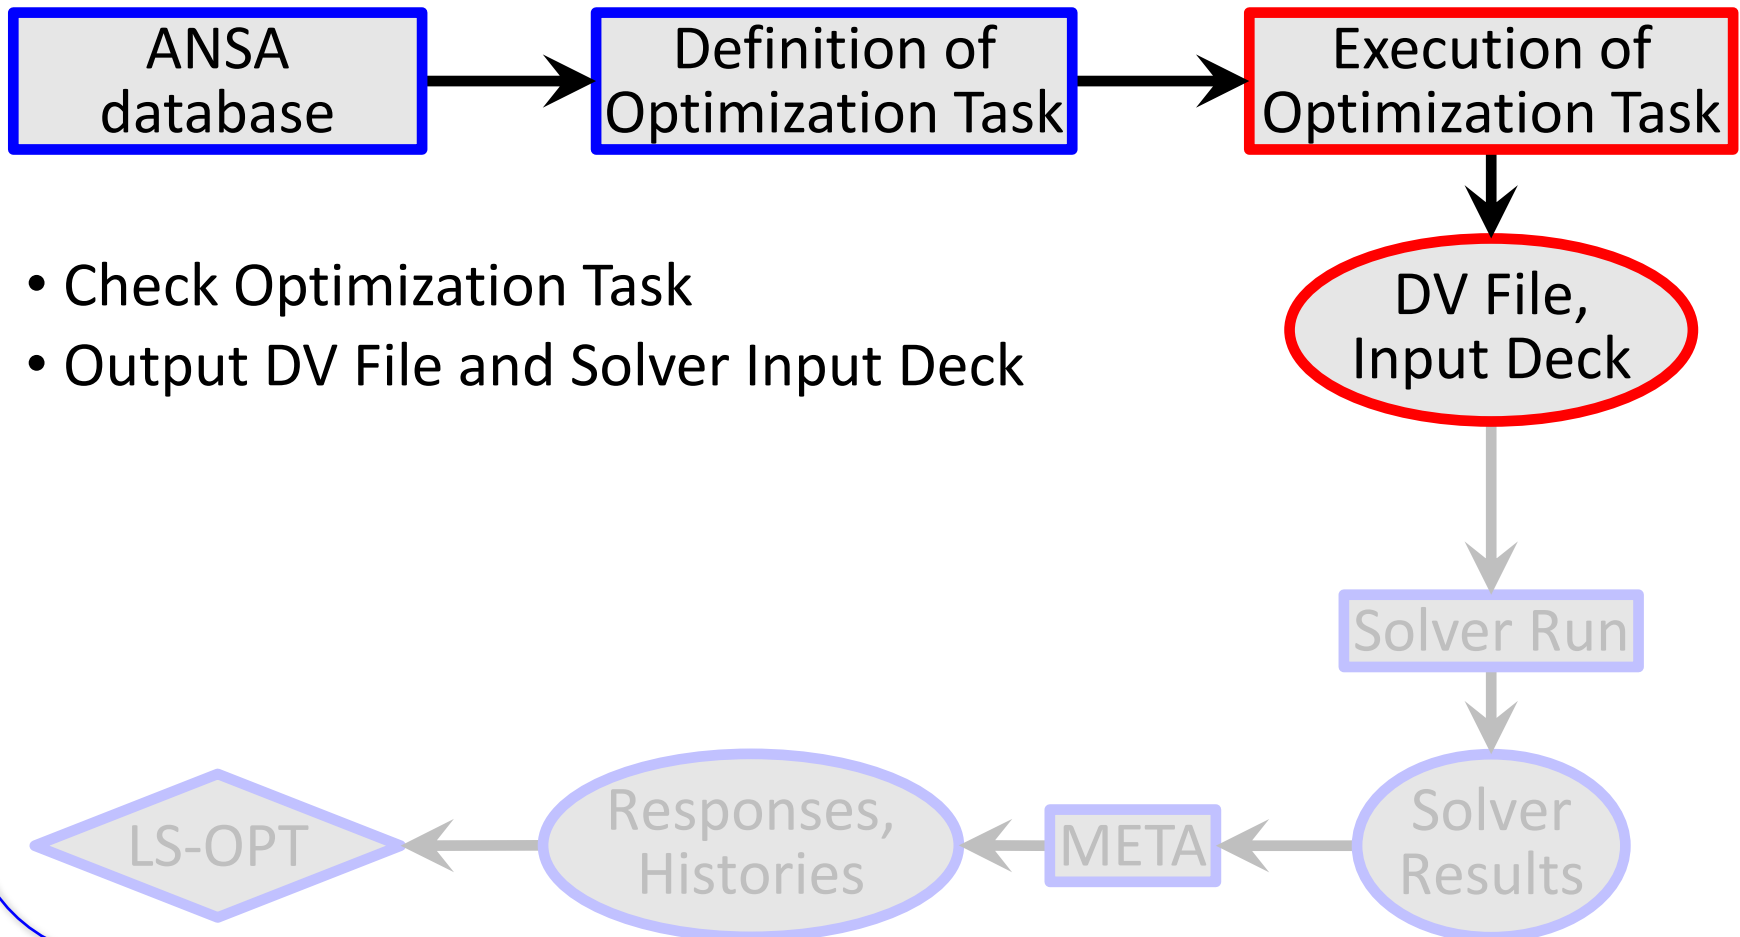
ANSA database

Definition of Optimization Task

Execution of Optimization Task

• Check Optimization Task
• Output DV File and Solver Input Deck

DV File, Input Deck

Solver Run

Solver Results

META

Responses, Histories

LS-OPT